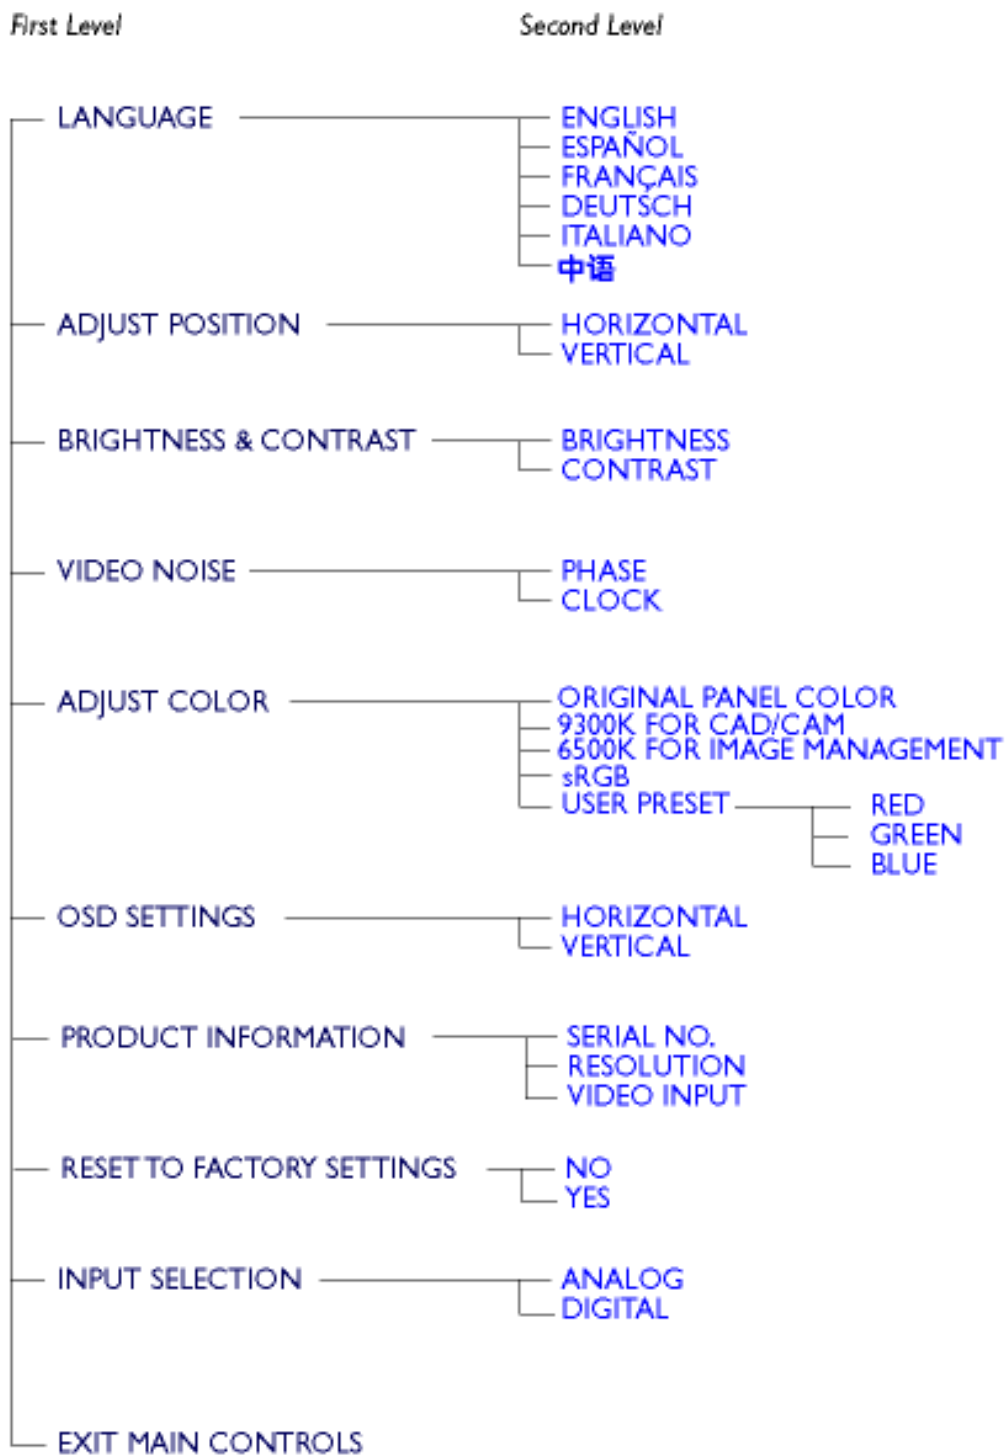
First Level

Second Level

LANGUAGE

ENGLISH
ESPAÑOL
FRANÇAIS
DEUTSCH
ITALIANO
中语

ADJUST POSITION

HORIZONTAL
VERTICAL

BRIGHTNESS & CONTRAST

BRIGHTNESS
CONTRAST

VIDEO NOISE

PHASE
CLOCK

ADJUST COLOR

ORIGINAL PANEL COLOR
9300K FOR CAD/CAM
6500K FOR IMAGE MANAGEMENT
sRGB
USER PRESET

RED
GREEN
BLUE

OSD SETTINGS

HORIZONTAL
VERTICAL

PRODUCT INFORMATION

SERIAL NO.
RESOLUTION
VIDEO INPUT

RESET TO FACTORY SETTINGS

NO
YES

INPUT SELECTION

ANALOG
DIGITAL

EXIT MAIN CONTROLS